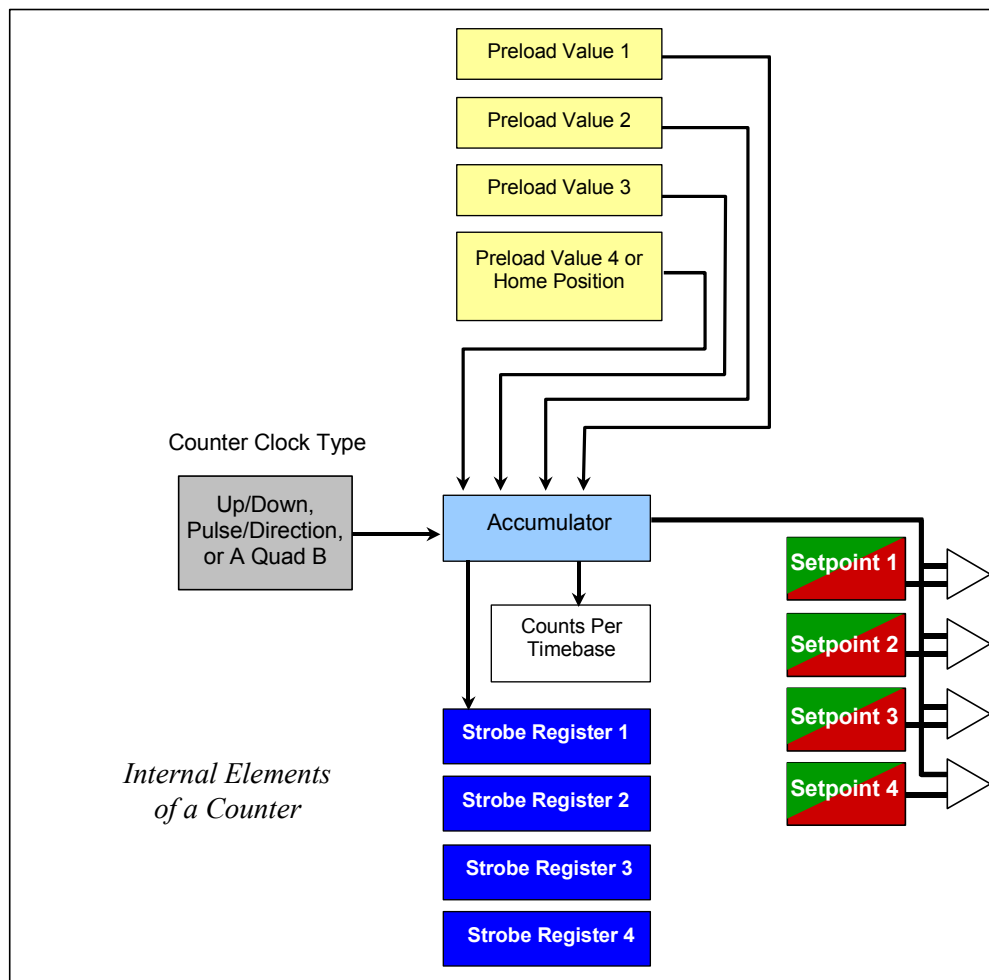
Preload Value 1

Preload Value 2

Preload Value 3

Preload Value 4 or Home Position

Counter Clock Type

Up/Down, Pulse/Direction, or A Quad B

Accumulator

Counts Per Timebase

Setpoint 1

Setpoint 2

Setpoint 3

Setpoint 4

Strobe Register 1

Strobe Register 2

Strobe Register 3

Strobe Register 4

Internal Elements of a Counter